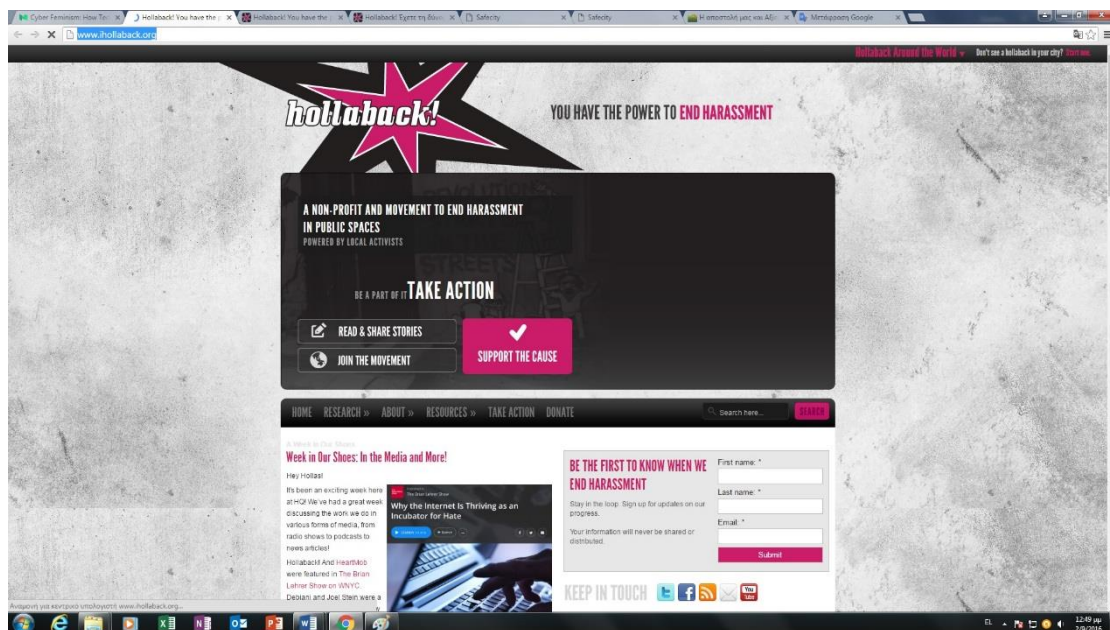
Cyber Feminism: How Te | Hollaback! You have the p | Hollaback! You have the | Hollaback! Έχετε τη δύναμ | Safecity | Safecity | Η αποστολή μας και Αξίε | Μετάφραση Google

www.ihollaback.org

Hollaback Around the World | Don't see a hollaback in your city? Start one

hollaback!

YOU HAVE THE POWER TO END HARASSMENT

A NON-PROFIT AND MOVEMENT TO END HARASSMENT IN PUBLIC SPACES
POWERED BY LOCAL ACTIVISTS

BE A PART OF IT TAKE ACTION

READ & SHARE STORIES

JOIN THE MOVEMENT

SUPPORT THE CAUSE

HOME RESEARCH » ABOUT » RESOURCES » TAKE ACTION DONATE

Search here...

SEARCH

A Week in Our Shoes

Week in Our Shoes: In the Media and More!

Hey Hollas!

It's been an exciting week here at HQ! We've had a great week discussing the work we do in various forms of media, from radio shows to podcasts to news articles!

Hollaback! And HeartMob were featured in The Brian Lehrer Show on WNYC. Debjani and Joel Stein were a

The Brian Lehrer Show

Why the Internet Is Thriving as an Incubator for Hate

BE THE FIRST TO KNOW WHEN WE END HARASSMENT

Stay in the loop. Sign up for updates on our progress.

Your information will never be shared or distributed.

First name: *

Last name: *

Email: *

Submit

KEEP IN TOUCH

Αναμονή για κεντρικό υπολογιστή www.ihollaback.org...

EL

12:49 μμ
2/3/2016